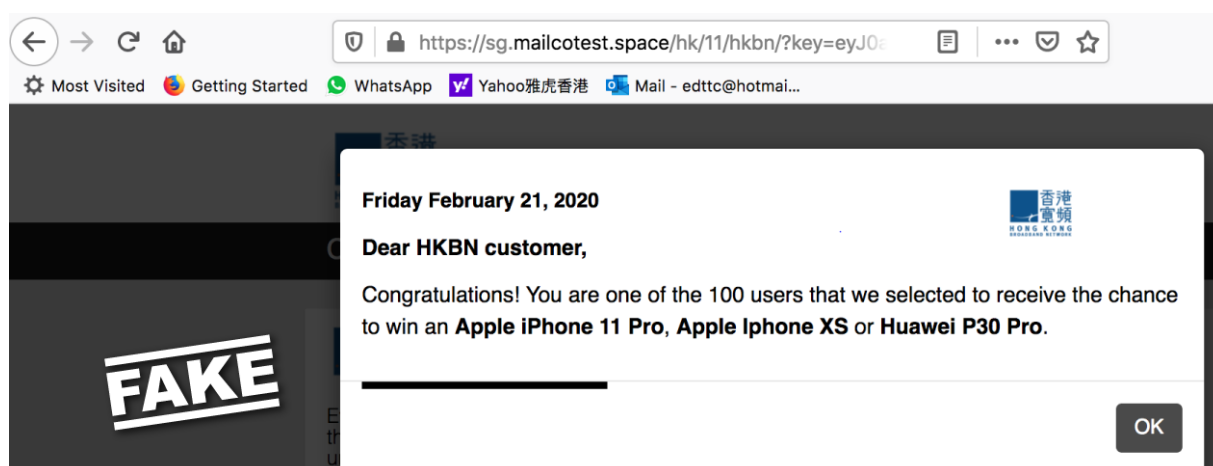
https://sg.mailcotest.space/hk/11/hkbn/?key=eyJ0a

Most Visited Getting Started WhatsApp Yahoo雅虎香港 Mail - edttc@hotmai...

香港

Friday February 21, 2020

香港
寬頻
HONG KONG
BROADBAND NETWORK

Dear HKBN customer,

Congratulations! You are one of the 100 users that we selected to receive the chance to win an **Apple iPhone 11 Pro**, **Apple Iphone XS** or **Huawei P30 Pro**.

FAKE

OK